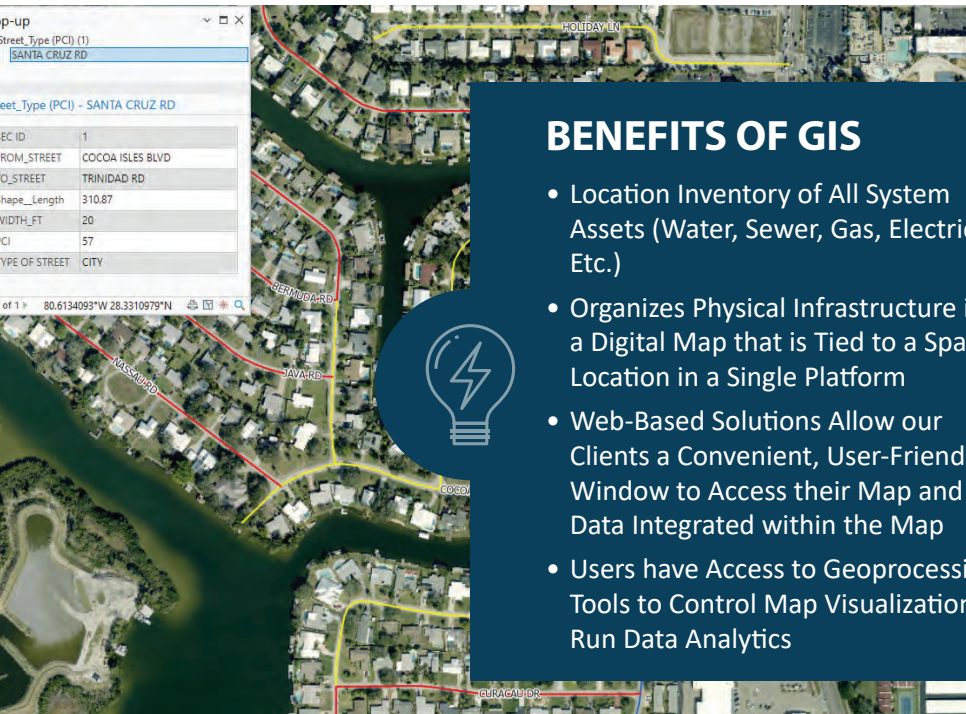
p-up

Street_Type (PCI) (1)

SANTA CRUZ RD

eet_Type (PCI) - SANTA CRUZ RD

| EC ID | 1 |
|---|---|
| ROM_STREET | COCOA ISLES BLVD |
| O_STREET | TRINIDAD RD |
| hape__Length | 310.87 |
| WIDTH_FT | 20 |
| CI | 57 |
| YPE OF STREET | CITY |

of 1 80.6134093°W 28.3310979°N

HOLIDAY LN

BERMUDA RD

JAVA RD

NASSAU RD

COCO

CURACAO DR

BENEFITS OF GIS

• Location Inventory of All System Assets (Water, Sewer, Gas, Electric Etc.)

• Organizes Physical Infrastructure i a Digital Map that is Tied to a Spa Location in a Single Platform

• Web-Based Solutions Allow our Clients a Convenient, User-Friend Window to Access their Map and Data Integrated within the Map

• Users have Access to Geoprocessi Tools to Control Map Visualizatior Run Data Analytics